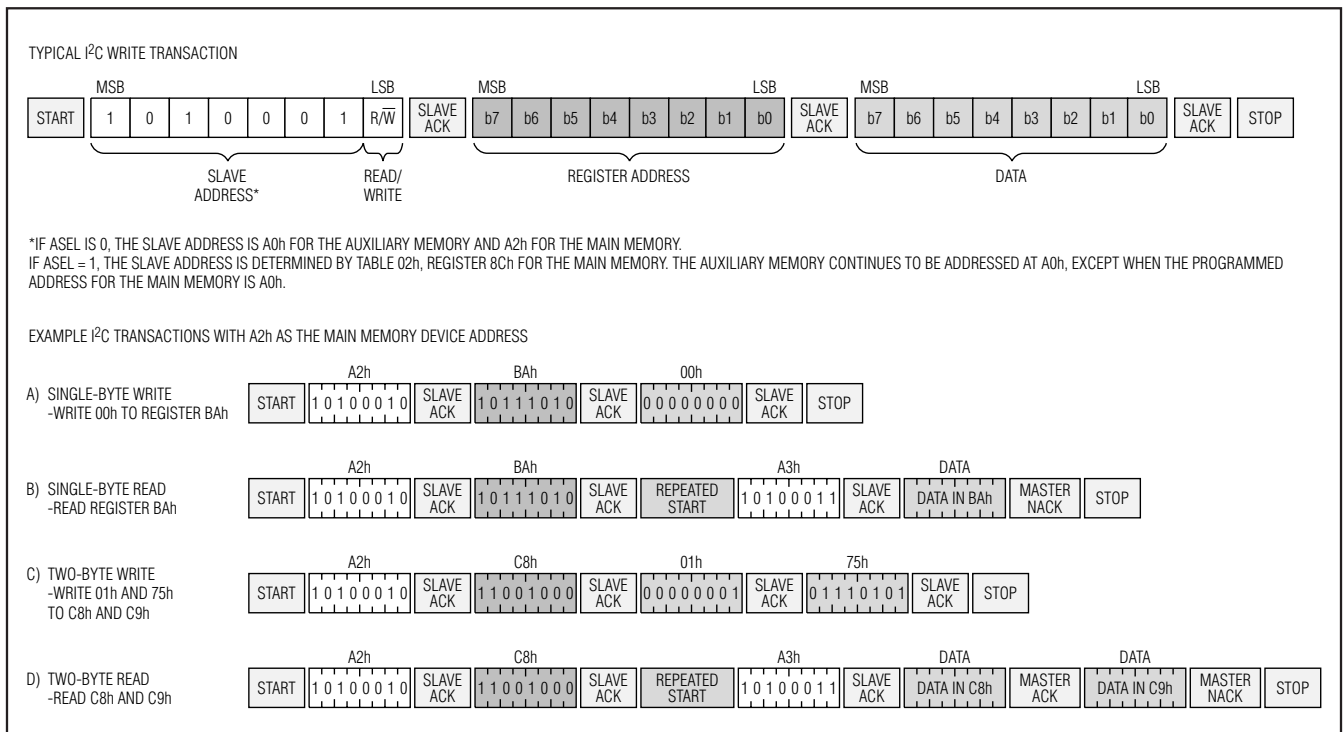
TYPICAL I$^2$C WRITE TRANSACTION

MSB LSB MSB LSB MSB LSB

| START | 1 | 0 | 1 | 0 | 0 | 0 | 1 | R/$\overline{W}$ | SLAVE ACK | b7 | b6 | b5 | b4 | b3 | b2 | b1 | b0 | SLAVE ACK | b7 | b6 | b5 | b4 | b3 | b2 | b1 | b0 | SLAVE ACK | STOP |
|---|---|---|---|---|---|---|---|---|---|---|---|---|---|---|---|---|---|---|---|---|---|---|---|---|---|---|---|---|

SLAVE ADDRESS*

READ/ WRITE

REGISTER ADDRESS

DATA

*IF ASEL IS 0, THE SLAVE ADDRESS IS A0h FOR THE AUXILIARY MEMORY AND A2h FOR THE MAIN MEMORY.
IF ASEL = 1, THE SLAVE ADDRESS IS DETERMINED BY TABLE 02h, REGISTER 8Ch FOR THE MAIN MEMORY. THE AUXILIARY MEMORY CONTINUES TO BE ADDRESSED AT A0h, EXCEPT WHEN THE PROGRAMMED ADDRESS FOR THE MAIN MEMORY IS A0h.

EXAMPLE I$^2$C TRANSACTIONS WITH A2h AS THE MAIN MEMORY DEVICE ADDRESS

A) SINGLE-BYTE WRITE
-WRITE 00h TO REGISTER BAh

A2h BAh 00h
START | 10100010 | SLAVE ACK | 10111010 | SLAVE ACK | 00000000 | SLAVE ACK | STOP

B) SINGLE-BYTE READ
-READ REGISTER BAh

A2h BAh A3h DATA
START | 10100010 | SLAVE ACK | 10111010 | SLAVE ACK | REPEATED START | 10100011 | SLAVE ACK | DATA IN BAh | MASTER NACK | STOP

C) TWO-BYTE WRITE
-WRITE 01h AND 75h TO C8h AND C9h

A2h C8h 01h 75h
START | 10100010 | SLAVE ACK | 11001000 | SLAVE ACK | 00000001 | SLAVE ACK | 01110101 | SLAVE ACK | STOP

D) TWO-BYTE READ
-READ C8h AND C9h

A2h C8h A3h DATA DATA
START | 10100010 | SLAVE ACK | 11001000 | SLAVE ACK | REPEATED START | 10100011 | SLAVE ACK | DATA IN C8h | MASTER ACK | DATA IN C9h | MASTER NACK | STOP